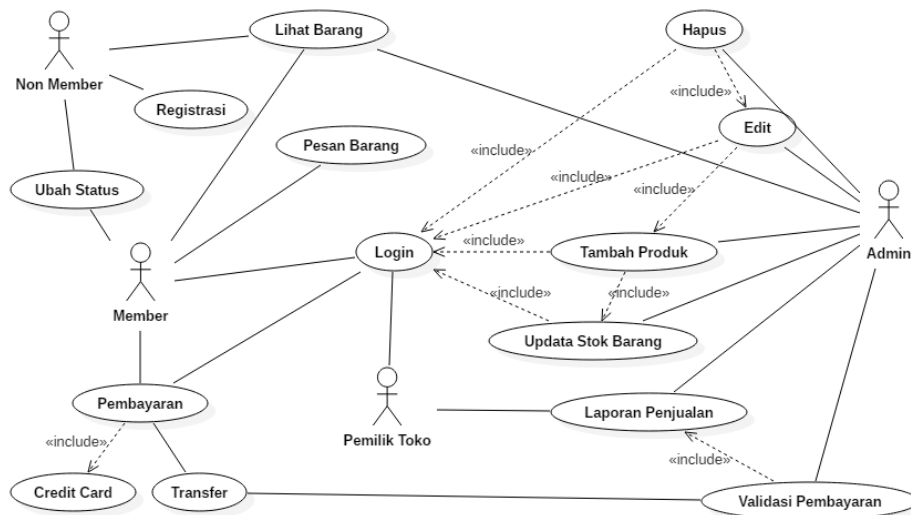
Non Member

Lihat Barang

Registrasi

Hapus

«include»

Edit

Pesan Barang

«include»

«include»

«include»

Ubah Status

Admin

Login

«include»

Tambah Produk

Member

«include»

«include»

Updata Stok Barang

Pemilik Toko

Laporan Penjualan

Pembayaran

«include»

«include»

Credit Card

Transfer

Validasi Pembayaran